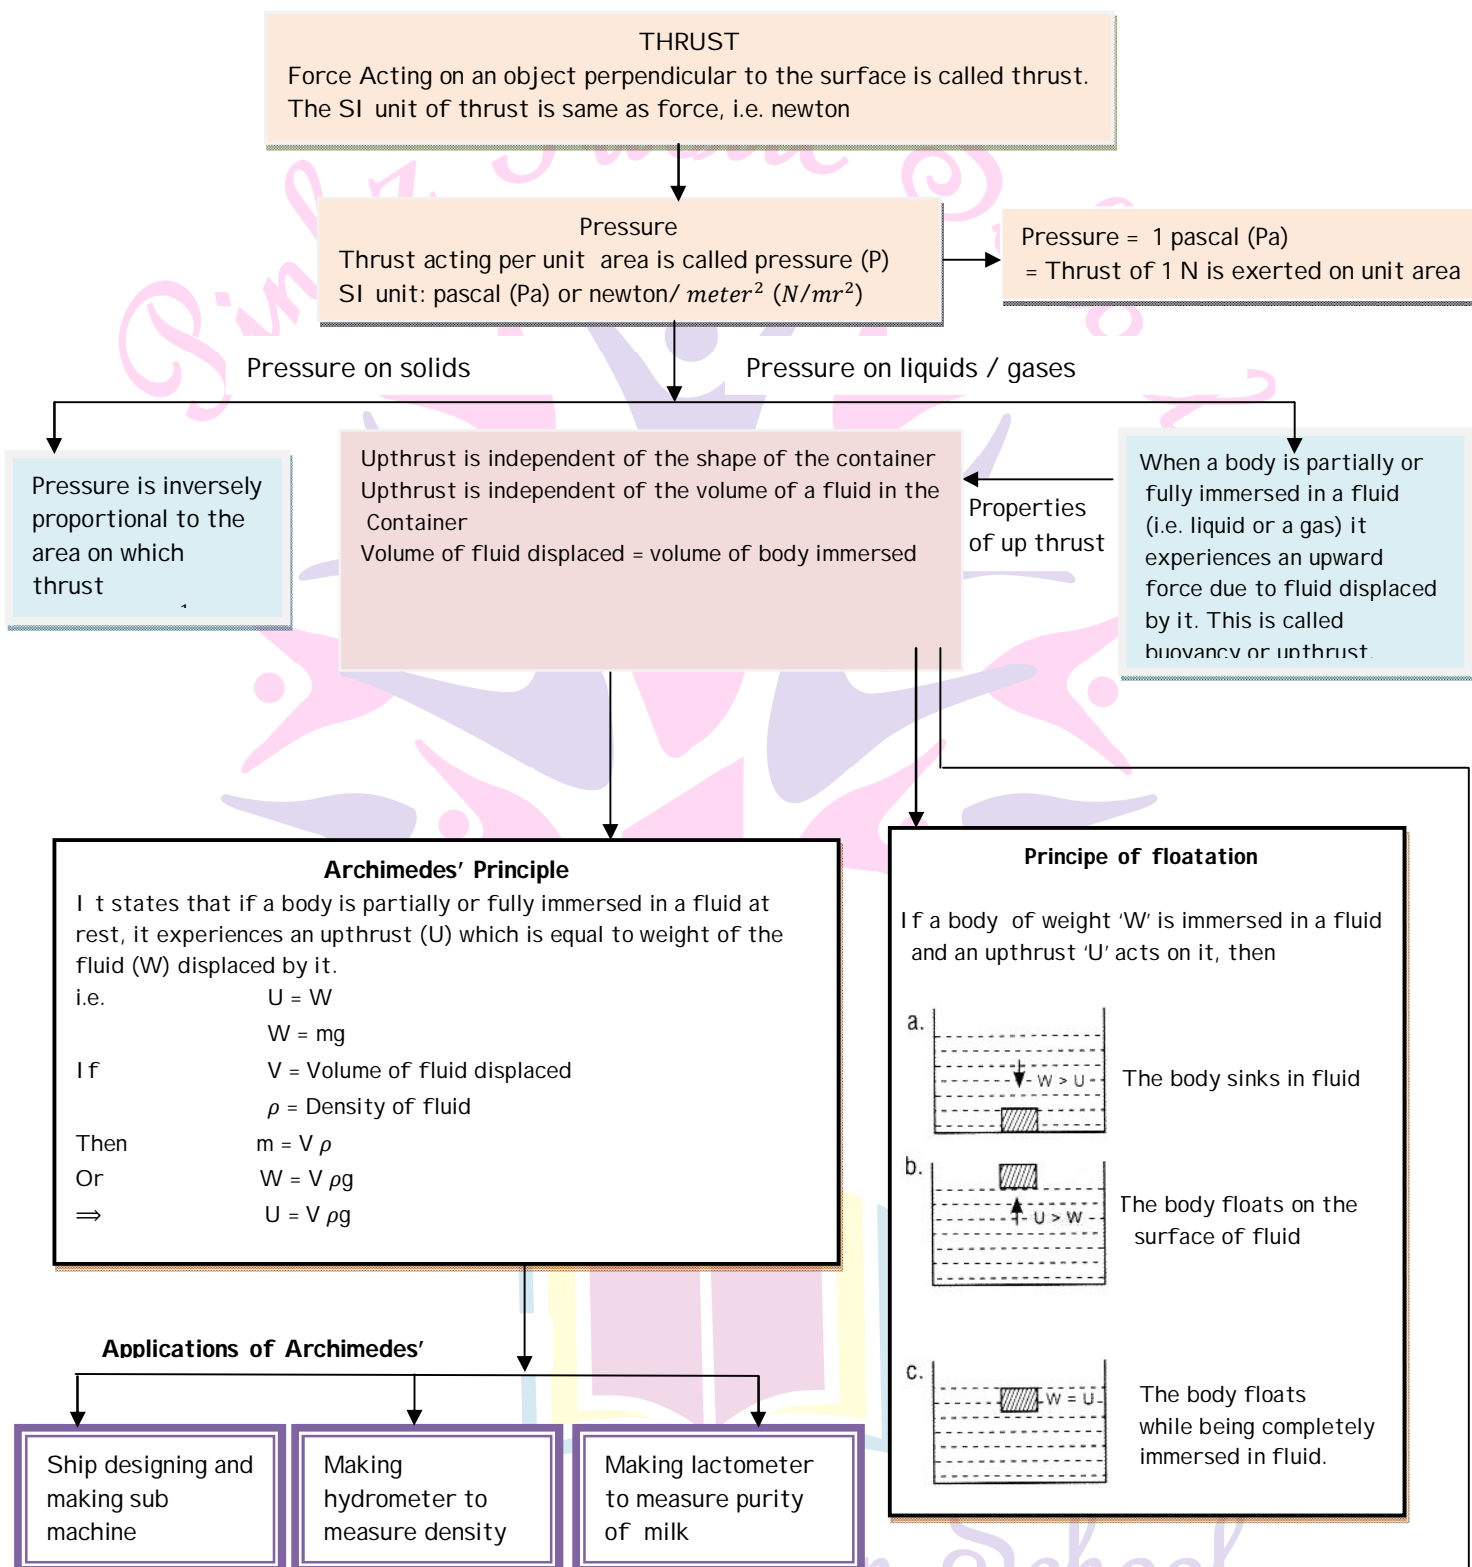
THRUST
Force Acting on an object perpendicular to the surface is called thrust.
The SI unit of thrust is same as force, i.e. newton

Pressure
Thrust acting per unit area is called pressure (P)
SI unit: pascal (Pa) or newton/ $meter^2$ ($N/mr^2$)

Pressure = 1 pascal (Pa)
= Thrust of 1 N is exerted on unit area

Pressure on solids

Pressure on liquids / gases

Pressure is inversely proportional to the area on which thrust

Upthrust is independent of the shape of the container
Upthrust is independent of the volume of a fluid in the Container
Volume of fluid displaced = volume of body immersed

Properties of up thrust

When a body is partially or fully immersed in a fluid (i.e. liquid or a gas) it experiences an upward force due to fluid displaced by it. This is called buoyancy or upthrust

Archimedes' Principle
I t states that if a body is partially or fully immersed in a fluid at rest, it experiences an upthrust (U) which is equal to weight of the fluid (W) displaced by it.
i.e. U = W
W = mg
If V = Volume of fluid displaced
$\rho$ = Density of fluid
Then m = V $\rho$
Or W = V $\rho$g
$\Rightarrow$ U = V $\rho$g

Principe of floatation
If a body of weight 'W' is immersed in a fluid and an upthrust 'U' acts on it, then

a. W > U The body sinks in fluid

b. U > W The body floats on the surface of fluid

c. W = U The body floats while being completely immersed in fluid.

Applications of Archimedes'

Ship designing and making sub machine

Making hydrometer to measure density

Making lactometer to measure purity of milk